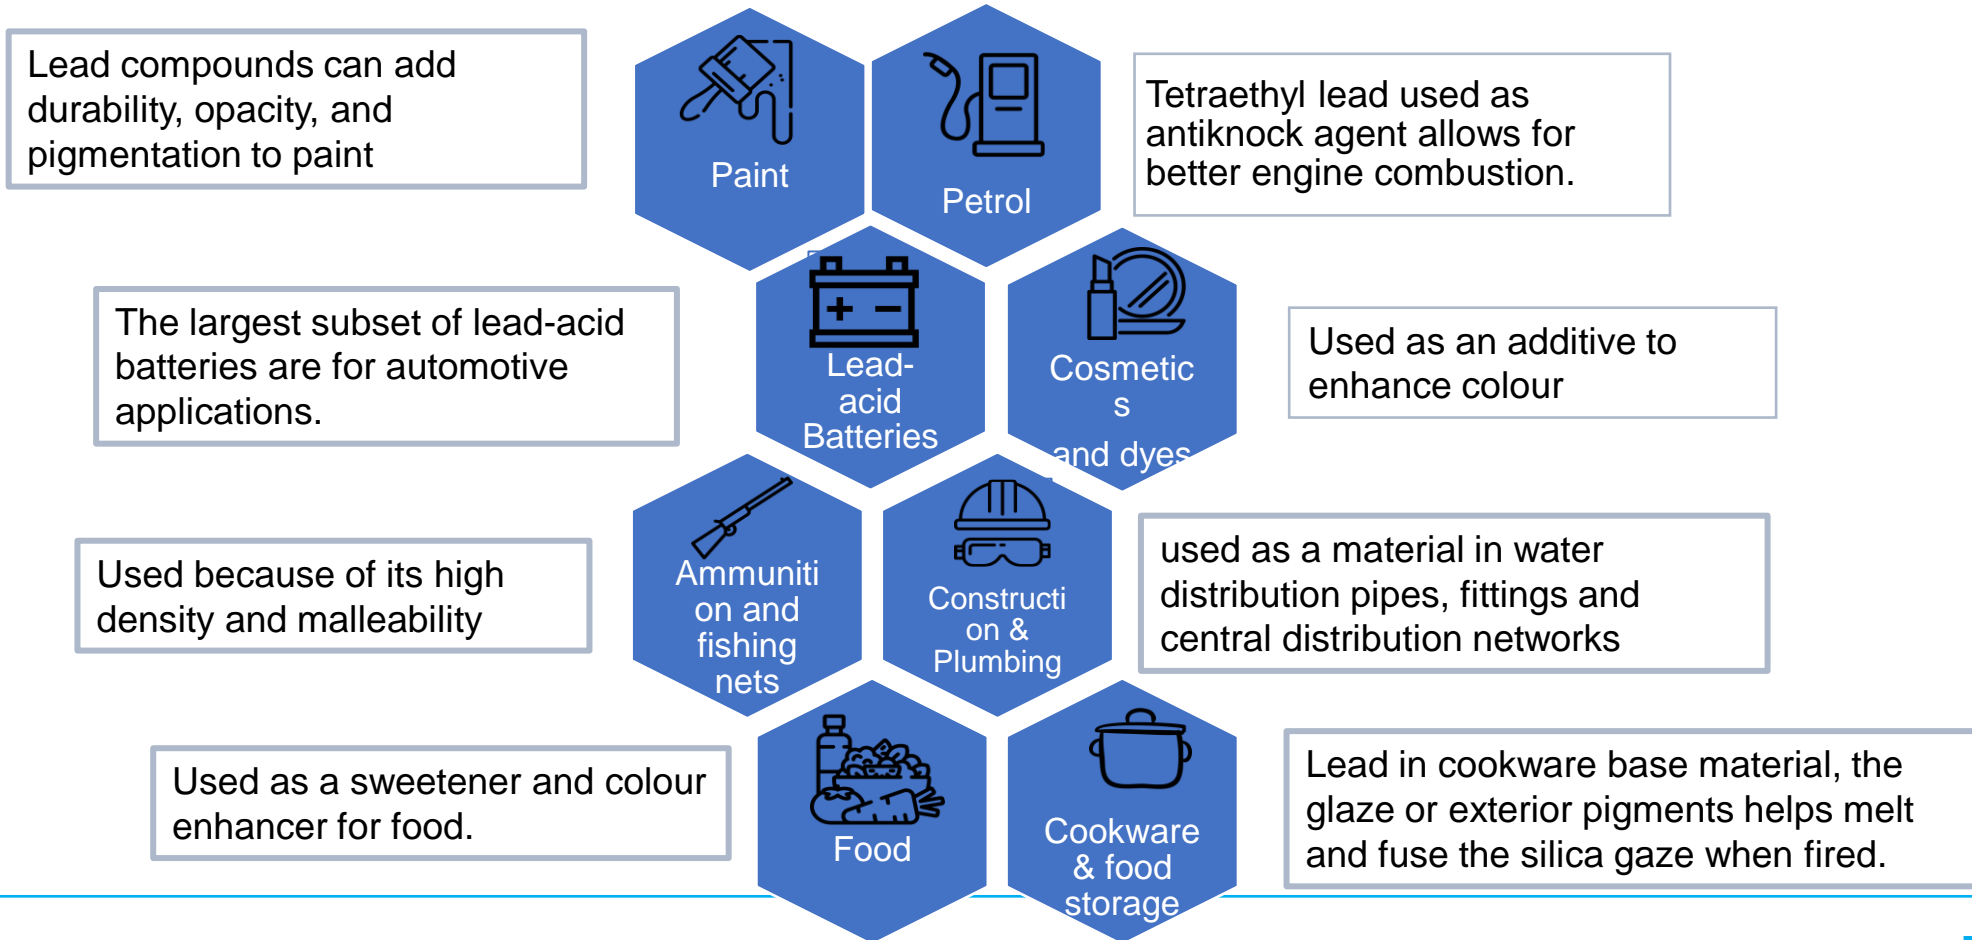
Lead compounds can add durability, opacity, and pigmentation to paint

Paint

Petrol

Tetraethyl lead used as antiknock agent allows for better engine combustion.

The largest subset of lead-acid batteries are for automotive applications.

Lead-acid Batteries

Cosmetics

and dyes

Used as an additive to enhance colour

Used because of its high density and malleability

Ammunition and fishing nets

Construction & Plumbing

used as a material in water distribution pipes, fittings and central distribution networks

Used as a sweetener and colour enhancer for food.

Food

Cookware & food storage

Lead in cookware base material, the glaze or exterior pigments helps melt and fuse the silica gaze when fired.